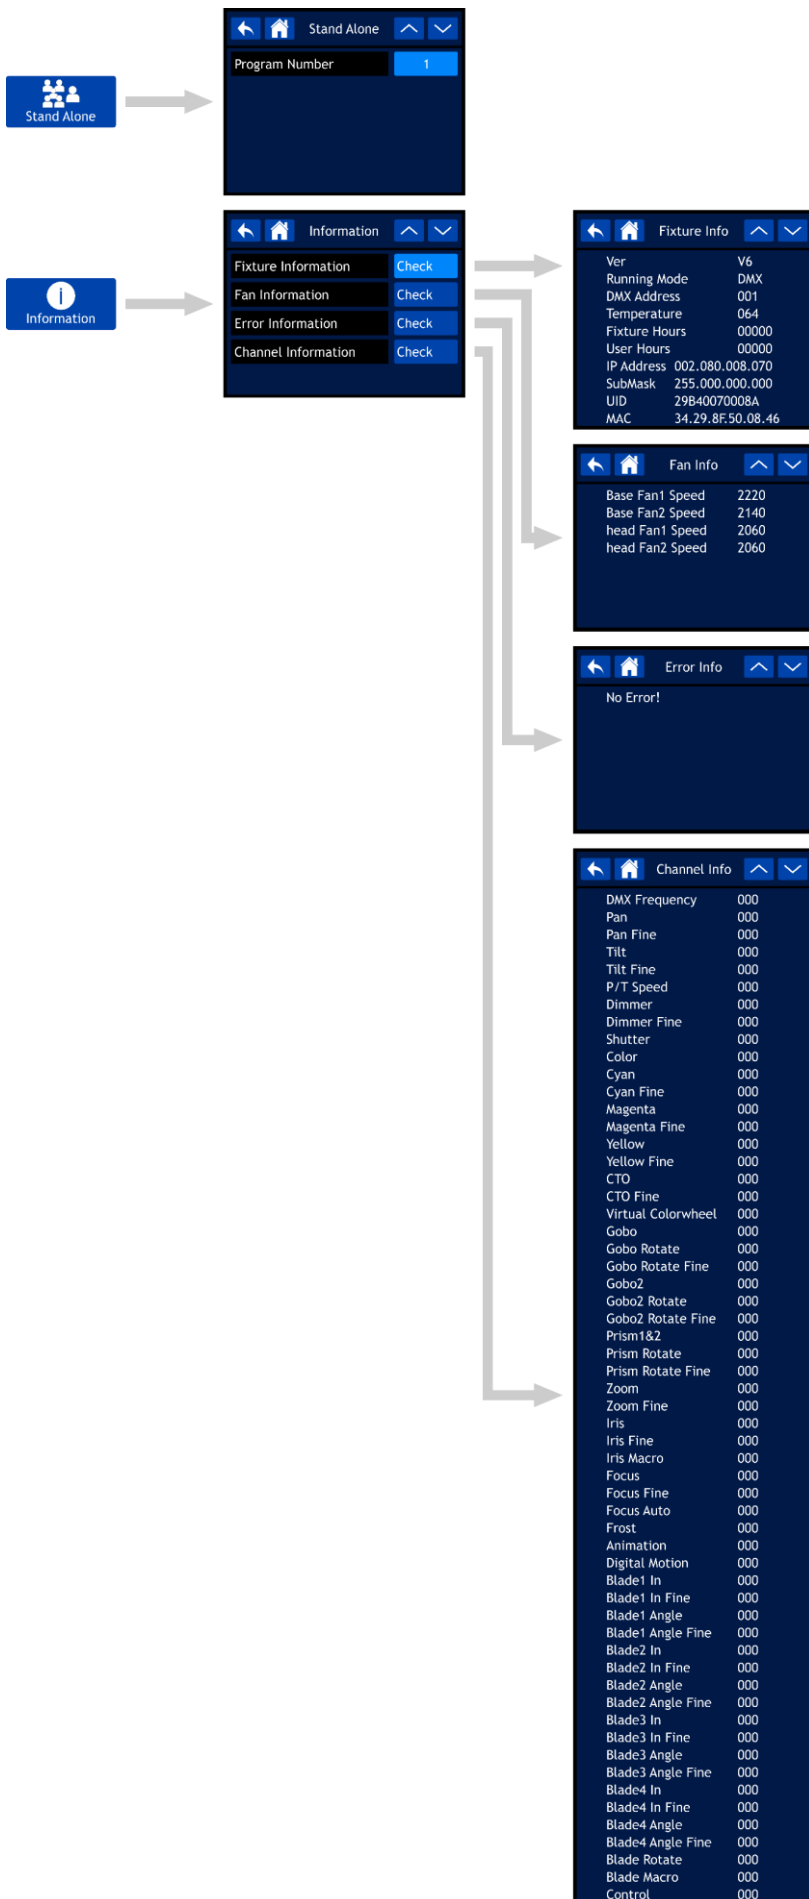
Stand Alone

Stand Alone

Program Number 1

Information

Information

Fixture Information Check
Fan Information Check
Error Information Check
Channel Information Check

Fixture Info

Ver V6
Running Mode DMX
DMX Address 001
Temperature 064
Fixture Hours 00000
User Hours 00000
IP Address 002.080.008.070
SubMask 255.000.000.000
UID 29B40070008A
MAC 34.29.8F.50.08.46

Fan Info

Base Fan1 Speed 2220
Base Fan2 Speed 2140
head Fan1 Speed 2060
head Fan2 Speed 2060

Error Info

No Error!

Channel Info

DMX Frequency 000
Pan 000
Pan Fine 000
Tilt 000
Tilt Fine 000
P/T Speed 000
Dimmer 000
Dimmer Fine 000
Shutter 000
Color 000
Cyan 000
Cyan Fine 000
Magenta 000
Magenta Fine 000
Yellow 000
Yellow Fine 000
CTO 000
CTO Fine 000
Virtual Colorwheel 000
Gobo 000
Gobo Rotate 000
Gobo Rotate Fine 000
Gobo2 000
Gobo2 Rotate 000
Gobo2 Rotate Fine 000
Prism1&2 000
Prism Rotate 000
Prism Rotate Fine 000
Zoom 000
Zoom Fine 000
Iris 000
Iris Fine 000
Iris Macro 000
Focus 000
Focus Fine 000
Focus Auto 000
Frost 000
Animation 000
Digital Motion 000
Blade1 In 000
Blade1 In Fine 000
Blade1 Angle 000
Blade1 Angle Fine 000
Blade2 In 000
Blade2 In Fine 000
Blade2 Angle 000
Blade2 Angle Fine 000
Blade3 In 000
Blade3 In Fine 000
Blade3 Angle 000
Blade3 Angle Fine 000
Blade4 In 000
Blade4 In Fine 000
Blade4 Angle 000
Blade4 Angle Fine 000
Blade Rotate 000
Blade Macro 000
Control 000